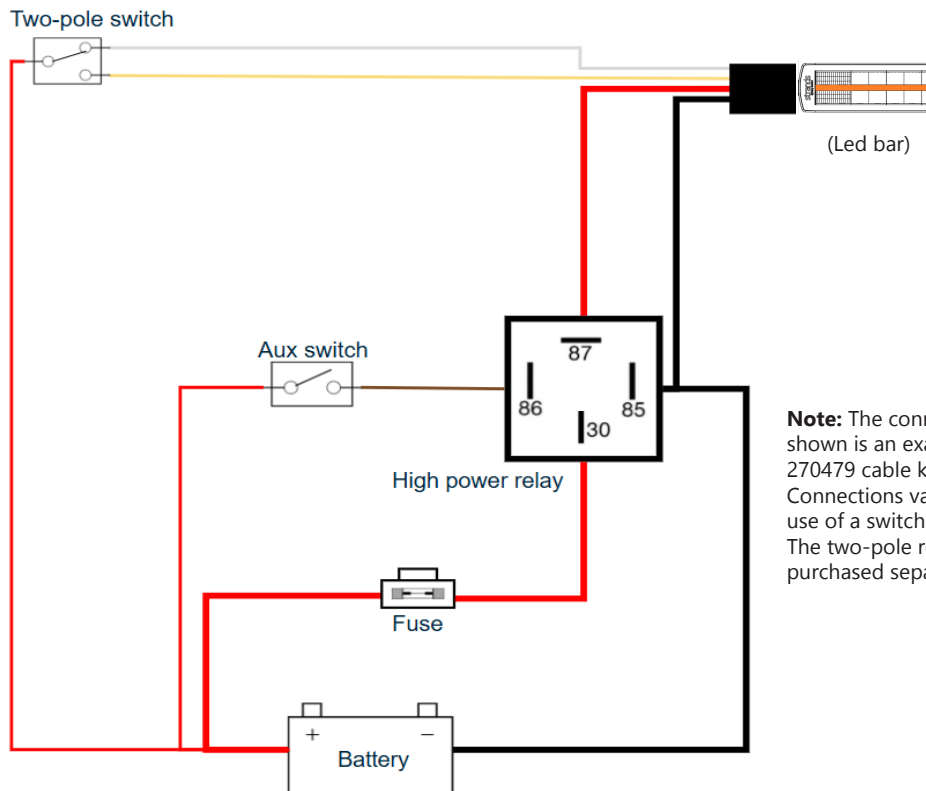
Two-pole switch

(Led bar)

Aux switch

87

86

85

30

High power relay

Fuse

+

−

Battery

**Note:** The conn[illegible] shown is an exa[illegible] 270479 cable k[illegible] Connections va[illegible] use of a switch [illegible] The two-pole r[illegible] purchased sepa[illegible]